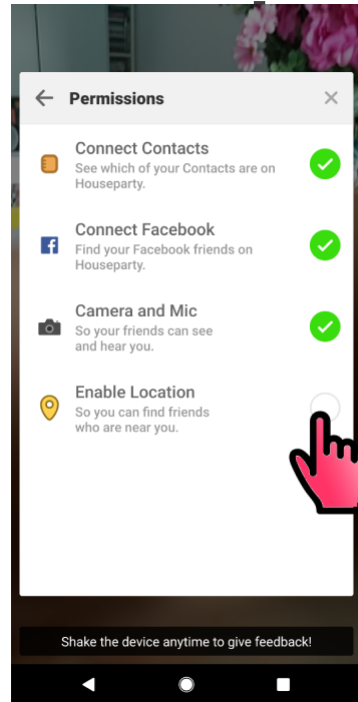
Permissions

Connect Contacts
See which of your Contacts are on Houseparty.

Connect Facebook
Find your Facebook friends on Houseparty.

Camera and Mic
So your friends can see and hear you.

Enable Location
So you can find friends who are near you.

Shake the device anytime to give feedback!